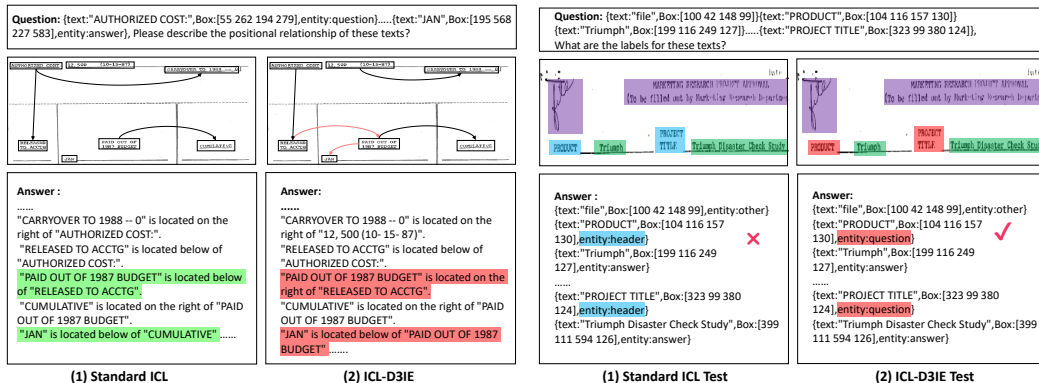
**Question:** {text:"AUTHORIZED COST:",Box:[55 262 194 279],entity:question}.....{text:"JAN",Box:[195 568 227 583],entity:answer}, Please describe the positional relationship of these texts?

AUTHORIZED COST: 12,500 (10-15-87) CARRYOVER TO 1988 -- 0

RELEASED TO ACCTG | PAID OUT OF 1987 BUDGET | CUMULATIVE | JAN

AUTHORIZED COST: 12,500 (10-15-87) CARRYOVER TO 1988 -- 0

RELEASED TO ACCTG | PAID OUT OF 1987 BUDGET | CUMULATIVE | JAN

**Answer :**
......
"CARRYOVER TO 1988 -- 0" is located on the right of "AUTHORIZED COST:".
"RELEASED TO ACCTG" is located below of "AUTHORIZED COST:".
"PAID OUT OF 1987 BUDGET" is located below of "RELEASED TO ACCTG".
"CUMULATIVE" is located on the right of "PAID OUT OF 1987 BUDGET".
"JAN" is located below of "CUMULATIVE"......

**Answer:**
**......**
"CARRYOVER TO 1988 -- 0" is located on the right of "12, 500 (10- 15- 87)".
"RELEASED TO ACCTG" is located below of "AUTHORIZED COST:".
"PAID OUT OF 1987 BUDGET" is located on the right of "RELEASED TO ACCTG".
"CUMULATIVE" is located on the right of "PAID OUT OF 1987 BUDGET".
"JAN" is located below of "PAID OUT OF 1987 BUDGET"......

**(1) Standard ICL**

**(2) ICL-D3IE**

**Question:** {text:"file",Box:[100 42 148 99]}{text:"PRODUCT",Box:[104 116 157 130]} {text:"Triumph",Box:[199 116 249 127]}.....{text:"PROJECT TITLE",Box:[323 99 380 124]}, What are the labels for these texts?

MARKETING RESEARCH PROJECT APPROVAL
(To be filled out by Marketing Research Department)
PRODUCT Triumph PROJECT TITLE Triumph Disaster Check Study

MARKETING RESEARCH PROJECT APPROVAL
(To be filled out by Marketing Research Department)
PRODUCT Triumph PROJECT TITLE Triumph Disaster Check Study

**Answer :**
{text:"file",Box:[100 42 148 99],entity:other}
{text:"PRODUCT",Box:[104 116 157 130],entity:header}
{text:"Triumph",Box:[199 116 249 127],entity:answer}
......
{text:"PROJECT TITLE",Box:[323 99 380 124],entity:header}
{text:"Triumph Disaster Check Study",Box:[399 111 594 126],entity:answer}

**Answer:**
{text:"file",Box:[100 42 148 99],entity:other}
{text:"PRODUCT",Box:[104 116 157 130],entity:question}
{text:"Triumph",Box:[199 116 249 127],entity:answer}
......
{text:"PROJECT TITLE",Box:[323 99 380 124],entity:question}
{text:"Triumph Disaster Check Study",Box:[399 111 594 126],entity:answer}

**(1) Standard ICL Test**

**(2) ICL-D3IE Test**